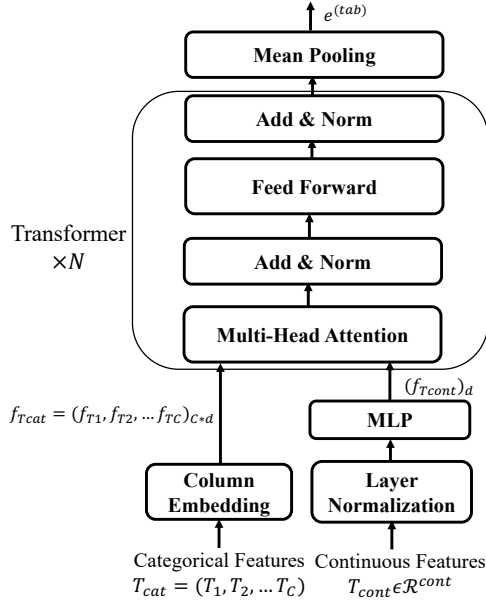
$e^{(tab)}$

Mean Pooling

Add & Norm

Feed Forward

Transformer $\times N$

Add & Norm

Multi-Head Attention

$f_{Tcat} = (f_{T1}, f_{T2}, \dots f_{TC})_{C*d}$

$(f_{Tcont})_d$

MLP

Column Embedding

Layer Normalization

Categorical Features $T_{cat} = (T_1, T_2, \dots T_C)$

Continuous Features $T_{cont} \epsilon \mathcal{R}^{cont}$